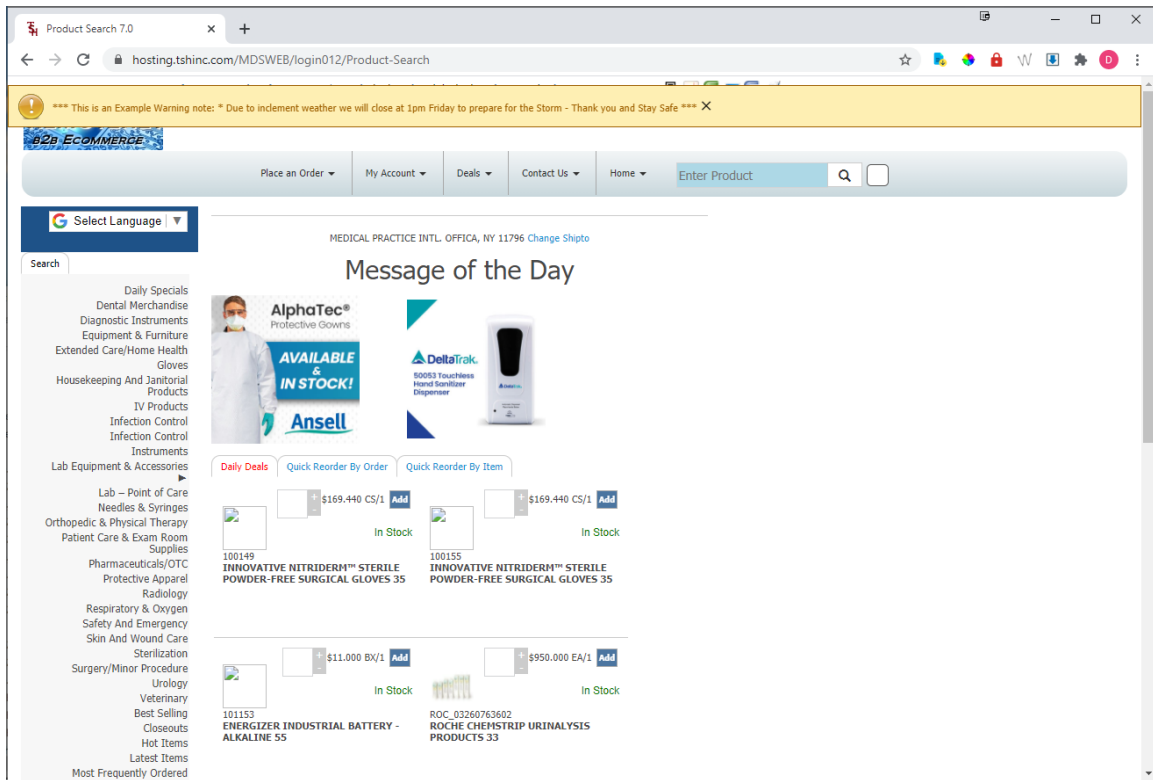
Product Search 7.0 ×

hosting.tshinc.com/MDSWEB/login012/Product-Search

D

*** This is an Example Warning note: * Due to inclement weather we will close at 1pm Friday to prepare for the Storm - Thank you and Stay Safe *** ×

B2B ECOMMERCE

Place an Order ▾ | My Account ▾ | Deals ▾ | Contact Us ▾ | Home ▾ | Enter Product

Select Language ▼

Search

Daily Specials
Dental Merchandise
Diagnostic Instruments
Equipment & Furniture
Extended Care/Home Health
Gloves
Housekeeping And Janitorial Products
IV Products
Infection Control
Infection Control Instruments
Lab Equipment & Accessories ▶
Lab – Point of Care
Needles & Syringes
Orthopedic & Physical Therapy
Patient Care & Exam Room Supplies
Pharmaceuticals/OTC
Protective Apparel
Radiology
Respiratory & Oxygen
Safety And Emergency
Skin And Wound Care
Sterilization
Surgery/Minor Procedure
Urology
Veterinary
Best Selling
Closeouts
Hot Items
Latest Items
Most Frequently Ordered

MEDICAL PRACTICE INTL. OFFICA, NY 11796 Change Shipto

Message of the Day

AlphaTec® Protective Gowns
AVAILABLE & IN STOCK!
Ansell

DeltaTrak.
50053 Touchless Hand Sanitizer Dispenser

Daily Deals | Quick Reorder By Order | Quick Reorder By Item

$169.440 CS/1 Add
In Stock
100149
INNOVATIVE NITRIDERM™ STERILE POWDER-FREE SURGICAL GLOVES 35

$169.440 CS/1 Add
In Stock
100155
INNOVATIVE NITRIDERM™ STERILE POWDER-FREE SURGICAL GLOVES 35

$11.000 BX/1 Add
In Stock
101153
ENERGIZER INDUSTRIAL BATTERY - ALKALINE 55

$950.000 EA/1 Add
In Stock
ROC_03260763602
ROCHE CHEMSTRIP URINALYSIS PRODUCTS 33